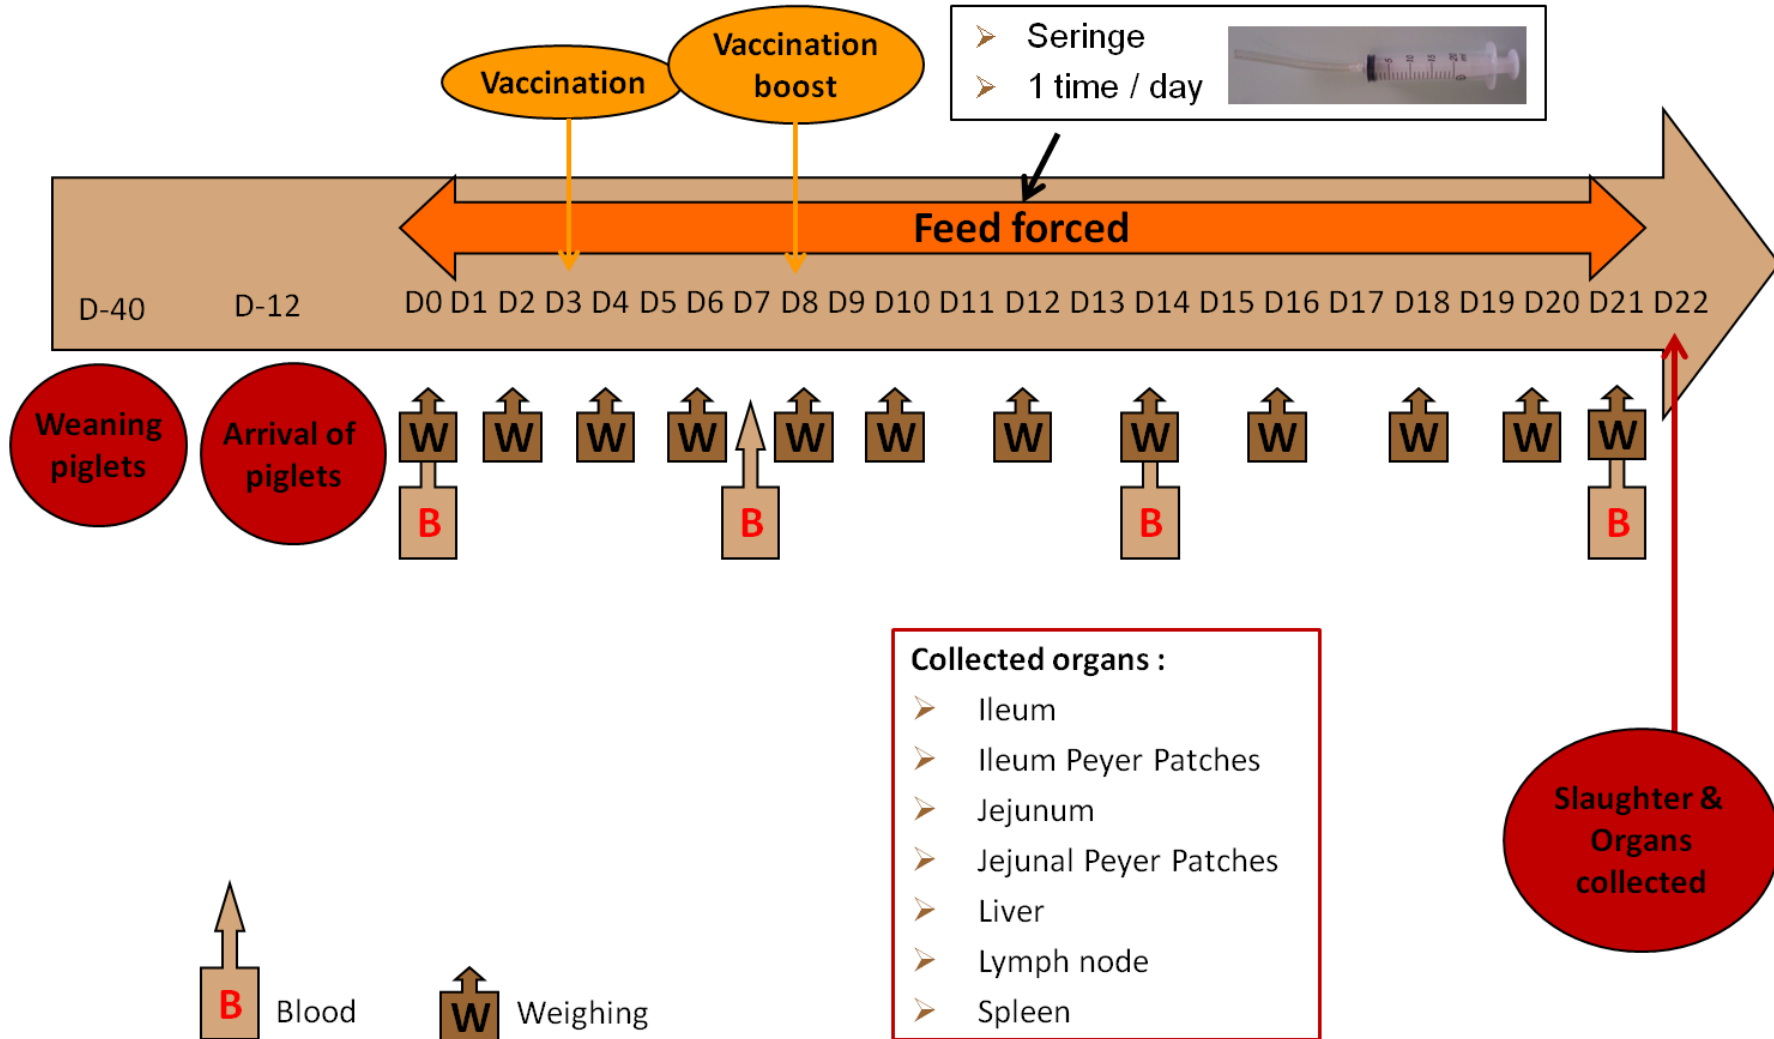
Vaccination

Vaccination boost

Seringe
1 time / day

Feed forced

D-40 D-12 D0 D1 D2 D3 D4 D5 D6 D7 D8 D9 D10 D11 D12 D13 D14 D15 D16 D17 D18 D19 D20 D21 D22

Weaning piglets

Arrival of piglets

W W W W W W W W W W W W

B B B B

Collected organs :
Ileum
Ileum Peyer Patches
Jejunum
Jejunal Peyer Patches
Liver
Lymph node
Spleen

Slaughter & Organs collected

B Blood

W Weighing